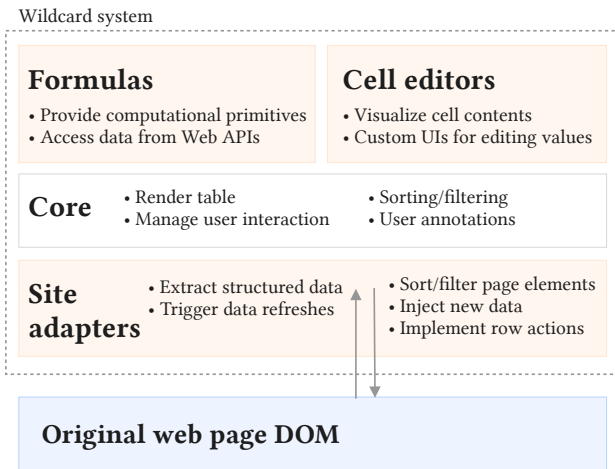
Wildcard system

Formulas
• Provide computational primitives
• Access data from Web APIs

Cell editors
• Visualize cell contents
• Custom UIs for editing values

Core
• Render table
• Manage user interaction
• Sorting/filtering
• User annotations

Site adapters
• Extract structured data
• Trigger data refreshes
• Sort/filter page elements
• Inject new data
• Implement row actions

Original web page DOM